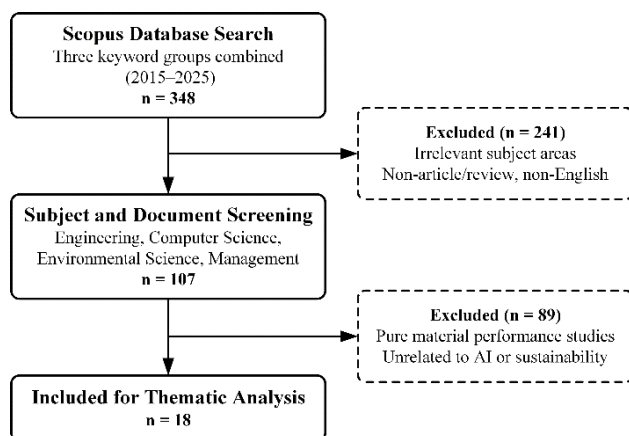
**Scopus Database Search**
Three keyword groups combined (2015–2025)
**n = 348**

**Excluded (n = 241)**
Irrelevant subject areas
Non-article/review, non-English

**Subject and Document Screening**
Engineering, Computer Science, Environmental Science, Management
**n = 107**

**Excluded (n = 89)**
Pure material performance studies
Unrelated to AI or sustainability

**Included for Thematic Analysis**
**n = 18**